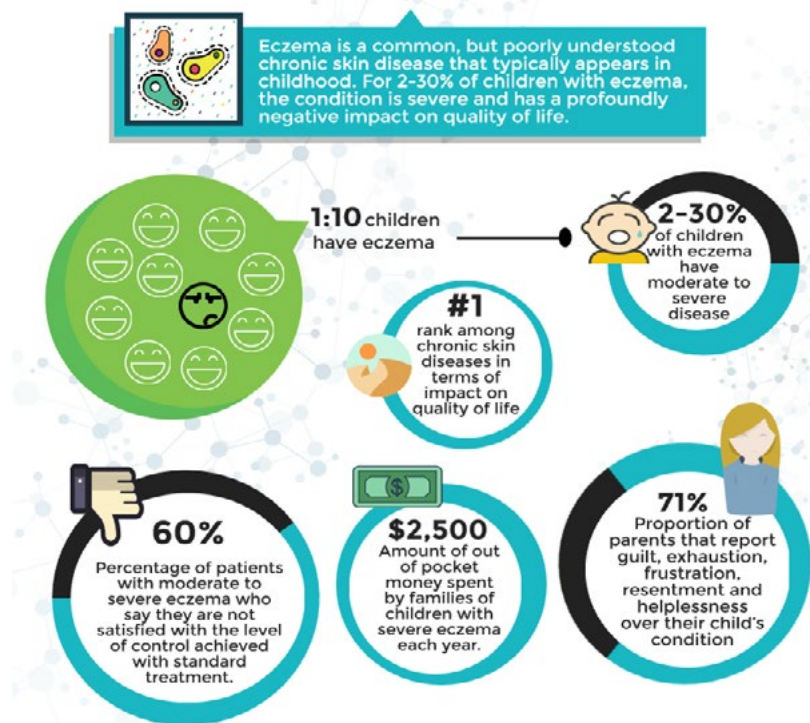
Eczema is a common, but poorly understood chronic skin disease that typically appears in childhood. For 2-30% of children with eczema, the condition is severe and has a profoundly negative impact on quality of life.

1:10 children have eczema

2-30% of children with eczema have moderate to severe disease

#1 rank among chronic skin diseases in terms of impact on quality of life

60% Percentage of patients with moderate to severe eczema who say they are not satisfied with the level of control achieved with standard treatment.

$ $2,500 Amount of out of pocket money spent by families of children with severe eczema each year.

71% Proportion of parents that report guilt, exhaustion, frustration, resentment and helplessness over their child's condition